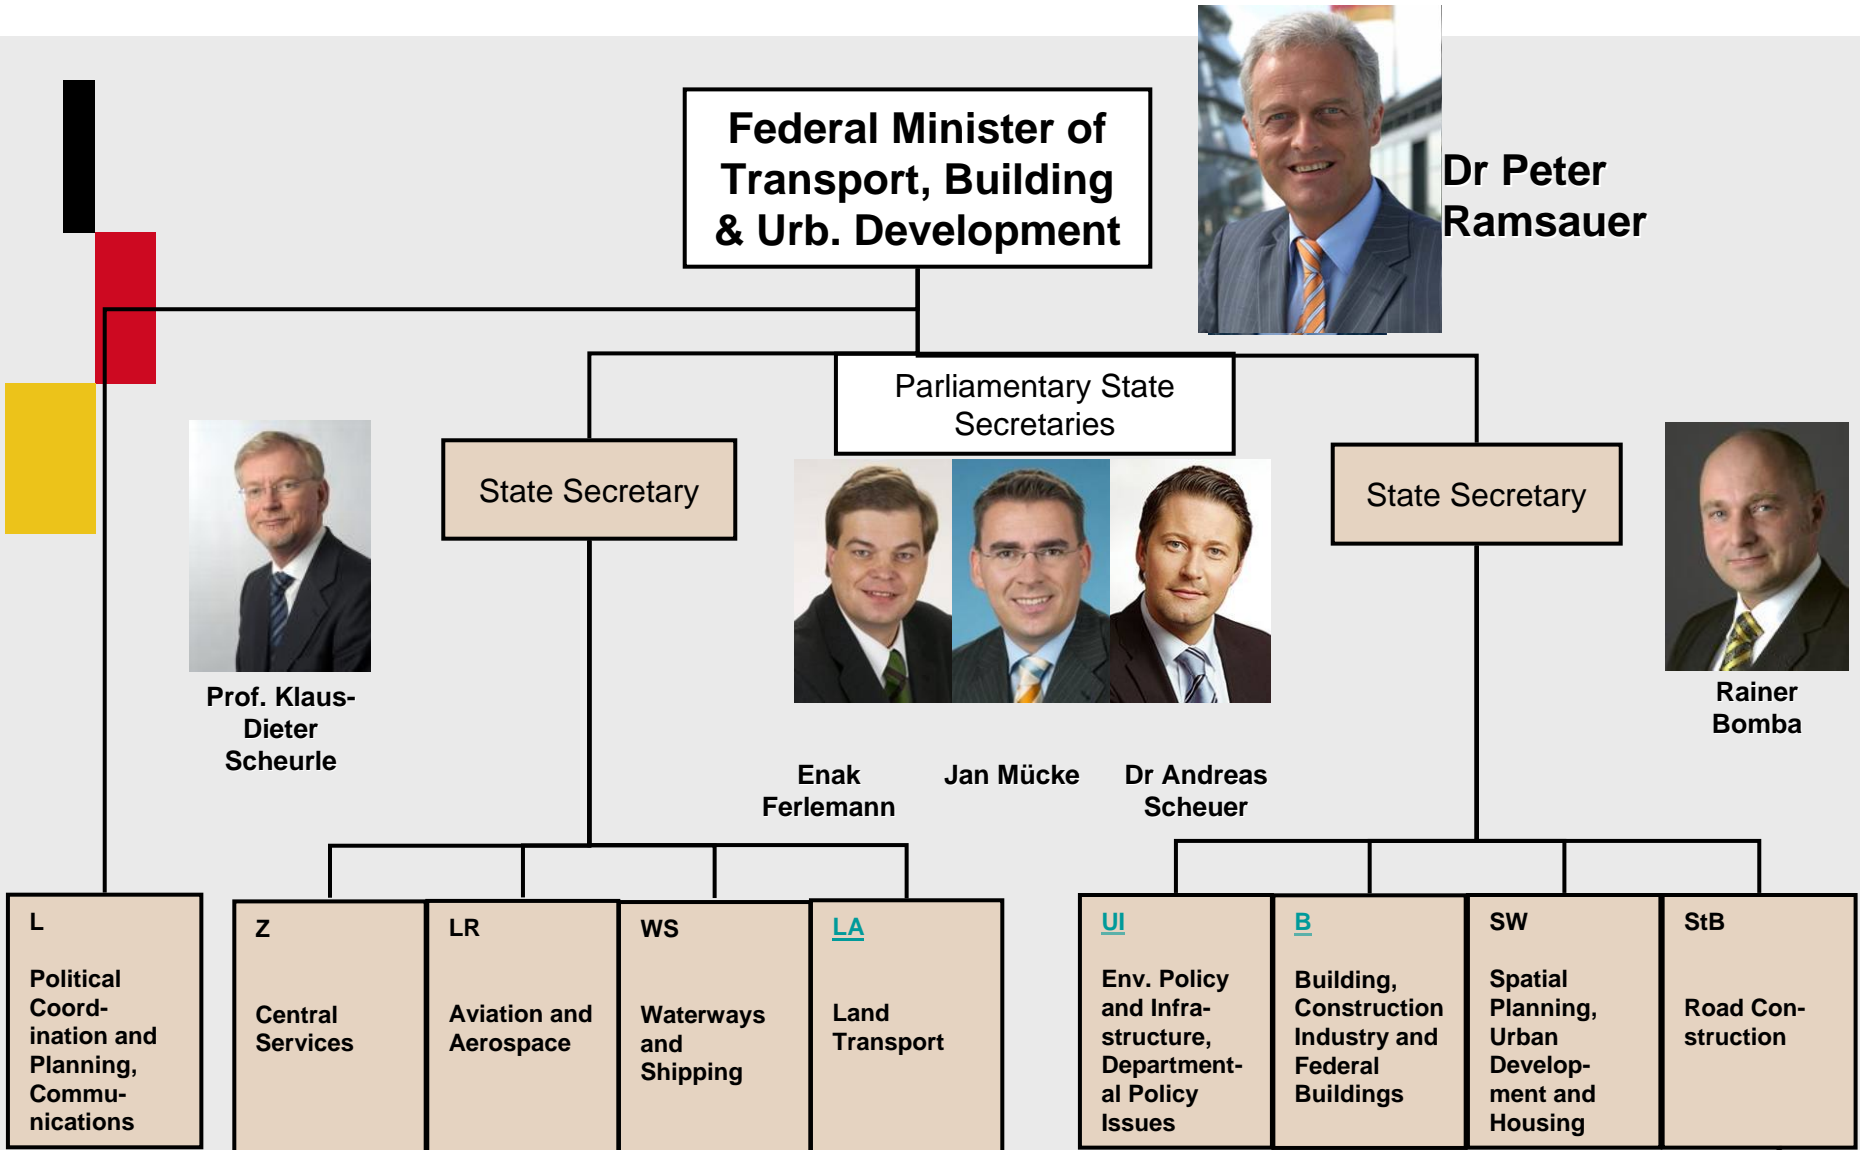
Federal Minister of Transport, Building & Urb. Development

Dr Peter Ramsauer

Parliamentary State Secretaries

State Secretary

State Secretary

Prof. Klaus-Dieter Scheurle

Rainer Bomba

Enak Ferlemann

Jan Mücke

Dr Andreas Scheuer

L

Political Coordination and Planning, Communications

Z

Central Services

LR

Aviation and Aerospace

WS

Waterways and Shipping

LA

Land Transport

UI

Env. Policy and Infrastructure, Departmental Policy Issues

B

Building, Construction Industry and Federal Buildings

SW

Spatial Planning, Urban Development and Housing

StB

Road Construction